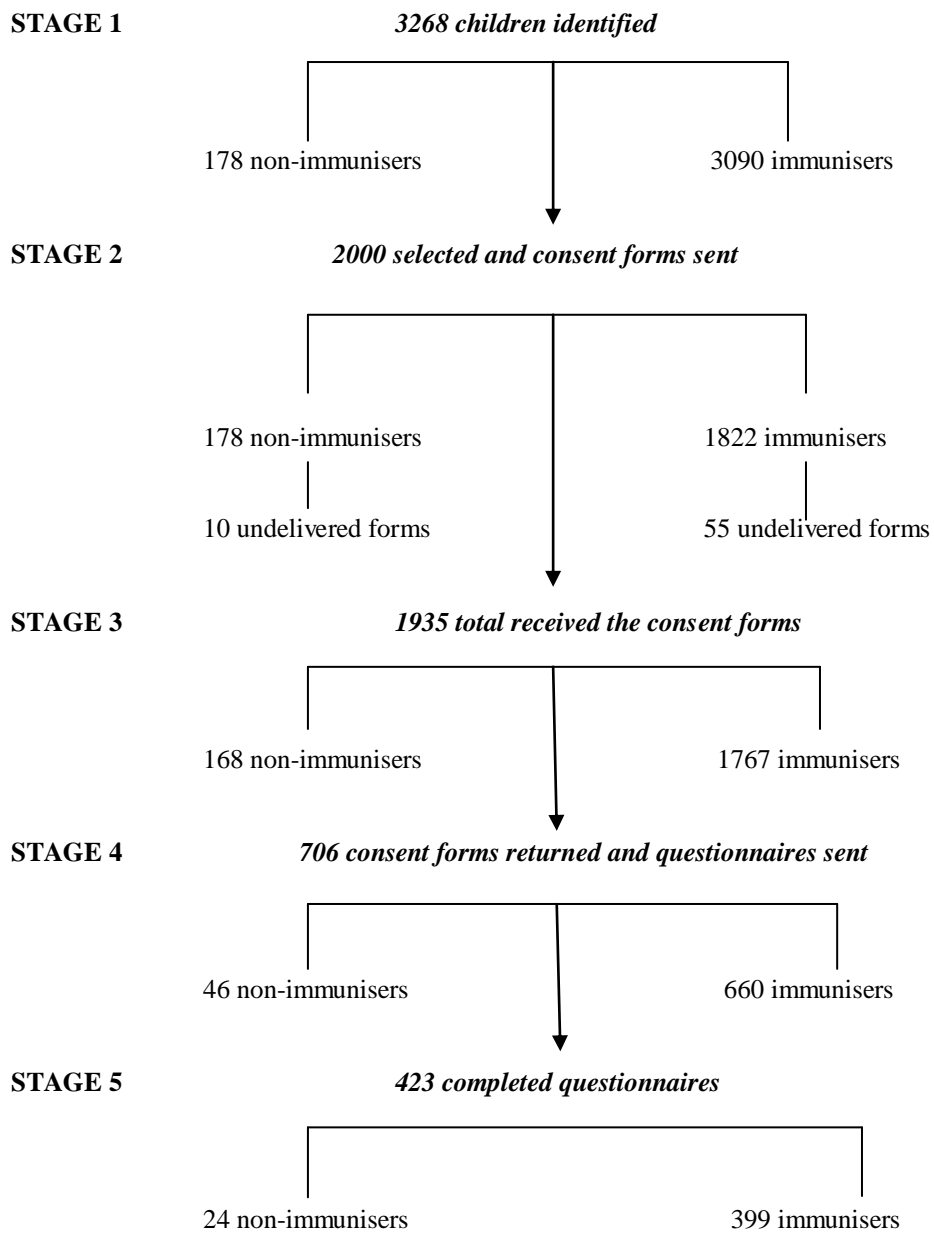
STAGE 1 *3268 children identified*

178 non-immunisers

3090 immunisers

STAGE 2 *2000 selected and consent forms sent*

178 non-immunisers

10 undelivered forms

1822 immunisers

55 undelivered forms

STAGE 3 *1935 total received the consent forms*

168 non-immunisers

1767 immunisers

STAGE 4 *706 consent forms returned and questionnaires sent*

46 non-immunisers

660 immunisers

STAGE 5 *423 completed questionnaires*

24 non-immunisers

399 immunisers